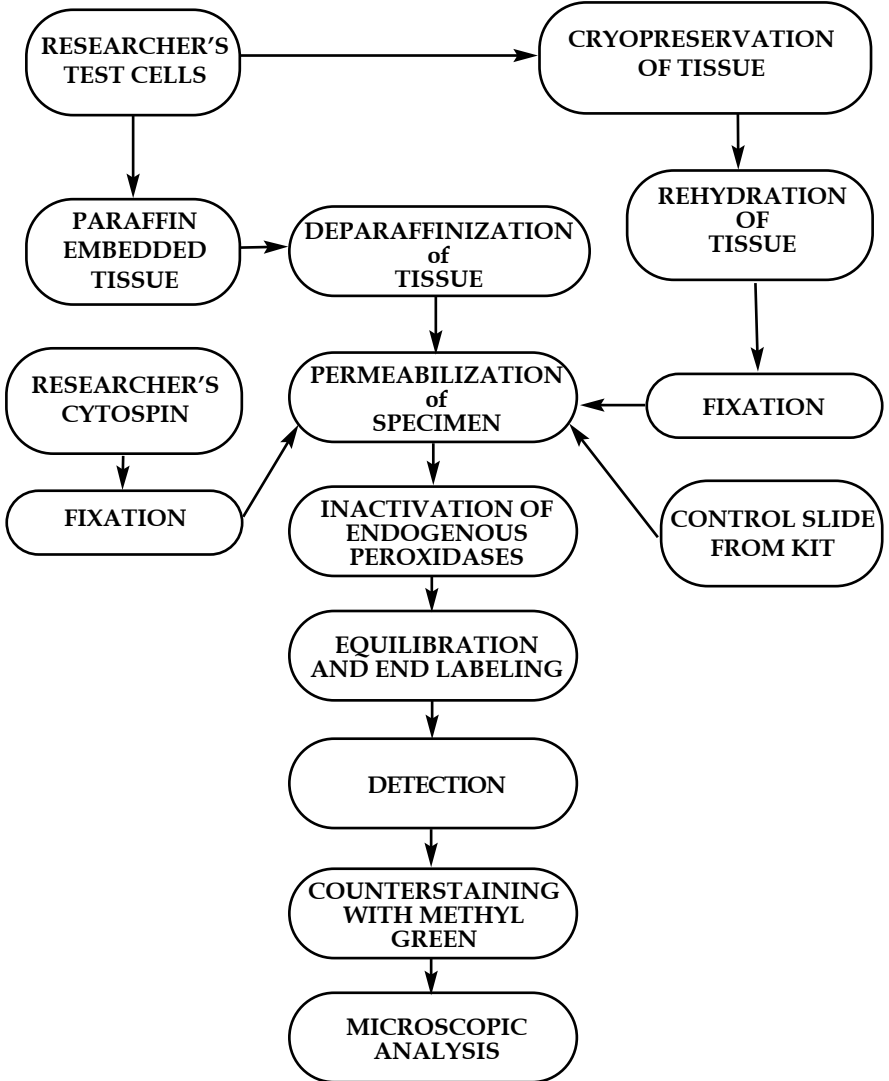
RESEARCHER'S TEST CELLS

CRYOPRESERVATION OF TISSUE

PARAFFIN EMBEDDED TISSUE

DEPARAFFINIZATION of TISSUE

REHYDRATION OF TISSUE

RESEARCHER'S CYTOSPIN

PERMEABILIZATION of SPECIMEN

FIXATION

FIXATION

INACTIVATION OF ENDOGENOUS PEROXIDASES

CONTROL SLIDE FROM KIT

EQUILIBRATION AND END LABELING

DETECTION

COUNTERSTAINING WITH METHYL GREEN

MICROSCOPIC ANALYSIS